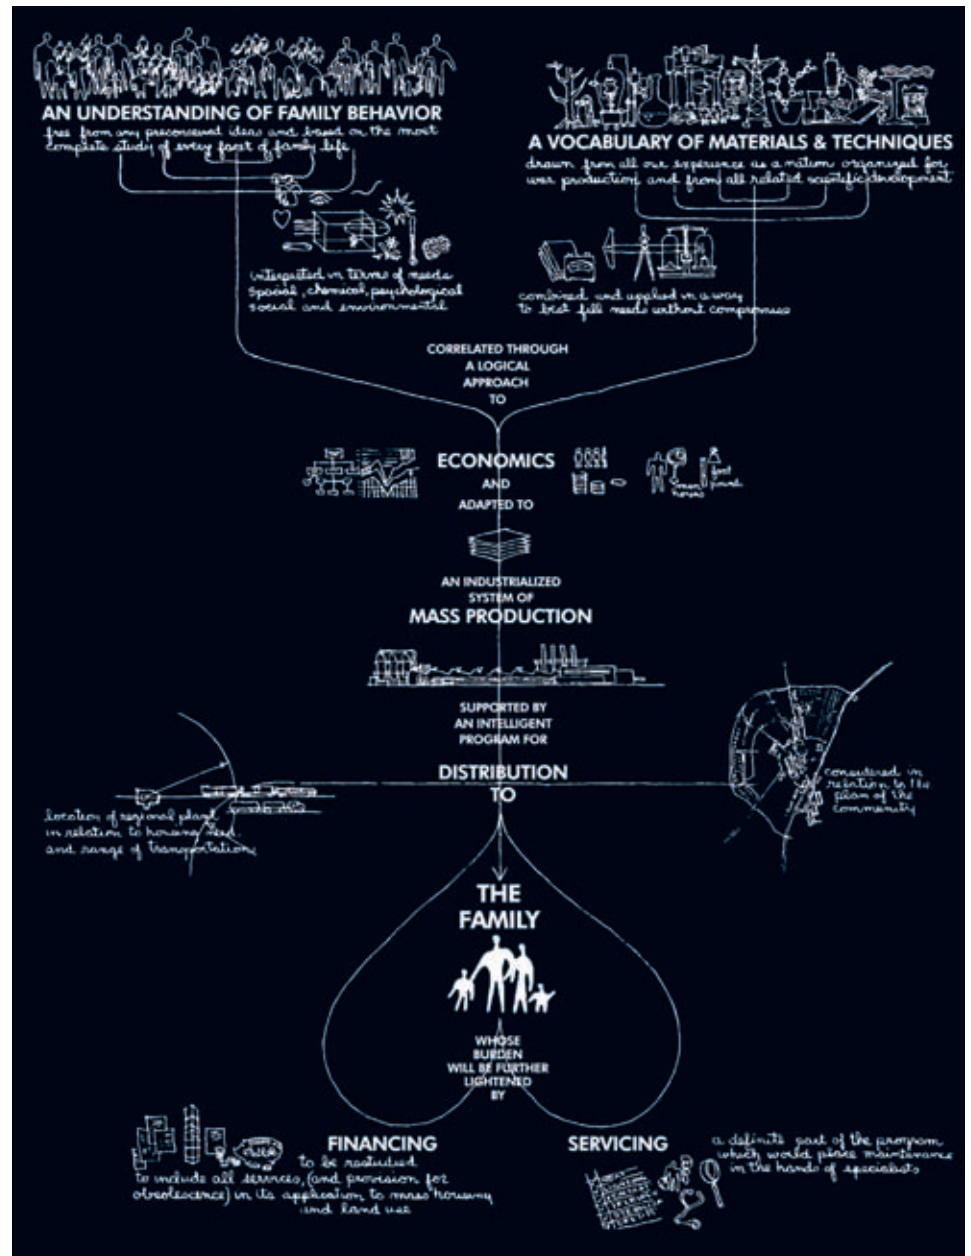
AN UNDERSTANDING OF FAMILY BEHAVIOR
free from any preconceived ideas and based on the most complete study of every facet of family life

A VOCABULARY OF MATERIALS & TECHNIQUES
drawn from all our experience as a nation organized for war production and from all related scientific development

interpreted in terms of needs spacial, chemical, psychological social and environmental

combined and applied in a way to best fill needs without compromise

CORRELATED THROUGH A LOGICAL APPROACH TO

ECONOMICS
AND
ADAPTED TO

man hours
first cost

AN INDUSTRIALIZED SYSTEM OF
MASS PRODUCTION

SUPPORTED BY AN INTELLIGENT PROGRAM FOR
DISTRIBUTION
TO

location of regional plant in relation to housing need and range of transportation

considered in relation to the plan of the community

THE FAMILY

WHOSE BURDEN WILL BE FURTHER LIGHTENED BY

FINANCING
to be restudied to include all services, (and provision for obsolescence) in its application to mass housing and land use

SERVICING
a definite part of the program which would place maintenance in the hands of specialists